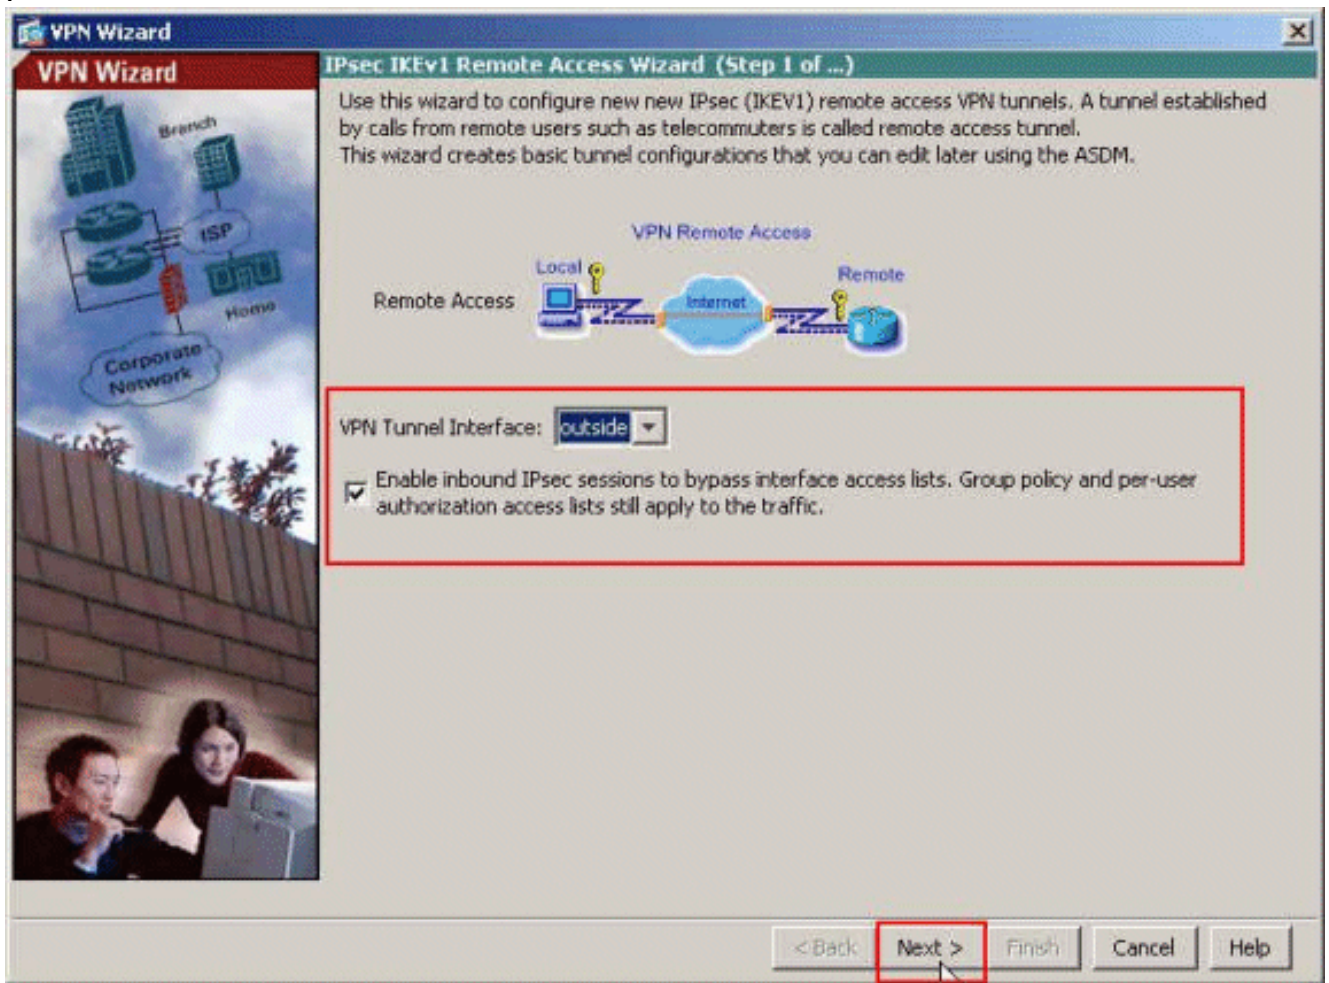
VPN Wizard

VPN Wizard

Branch

ISP

Home

Corporate Network

IPsec IKEv1 Remote Access Wizard (Step 1 of ...)

Use this wizard to configure new new IPsec (IKEV1) remote access VPN tunnels. A tunnel established by calls from remote users such as telecommuters is called remote access tunnel.
This wizard creates basic tunnel configurations that you can edit later using the ASDM.

VPN Remote Access

Local

Remote

Remote Access

Internet

VPN Tunnel Interface: outside

Enable inbound IPsec sessions to bypass interface access lists. Group policy and per-user authorization access lists still apply to the traffic.

< Back Next > Finish Cancel Help